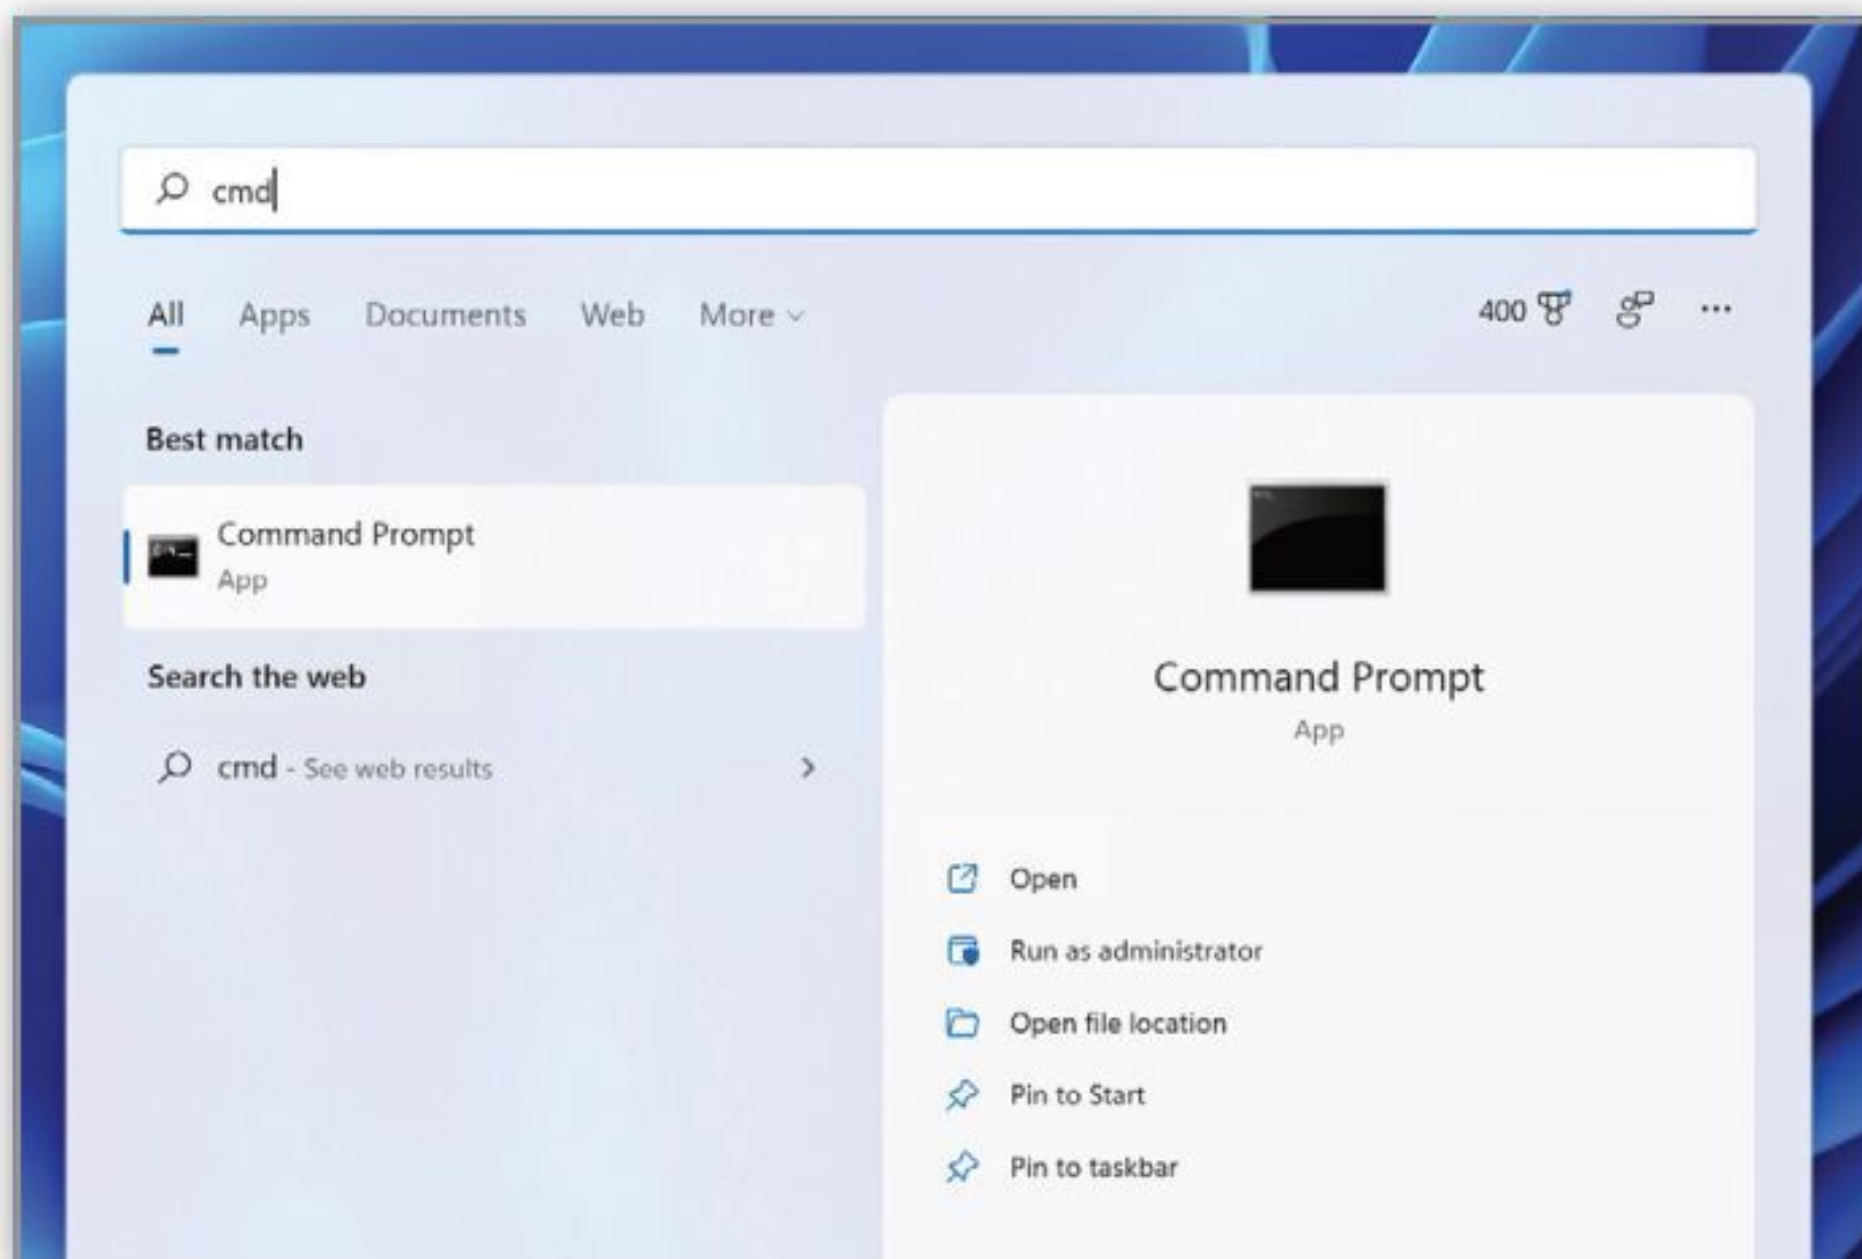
cmd

All Apps Documents Web More

400

···

Best match

Command Prompt
App

Search the web

cmd - See web results

Command Prompt
App

Open

Run as administrator

Open file location

Pin to Start

Pin to taskbar